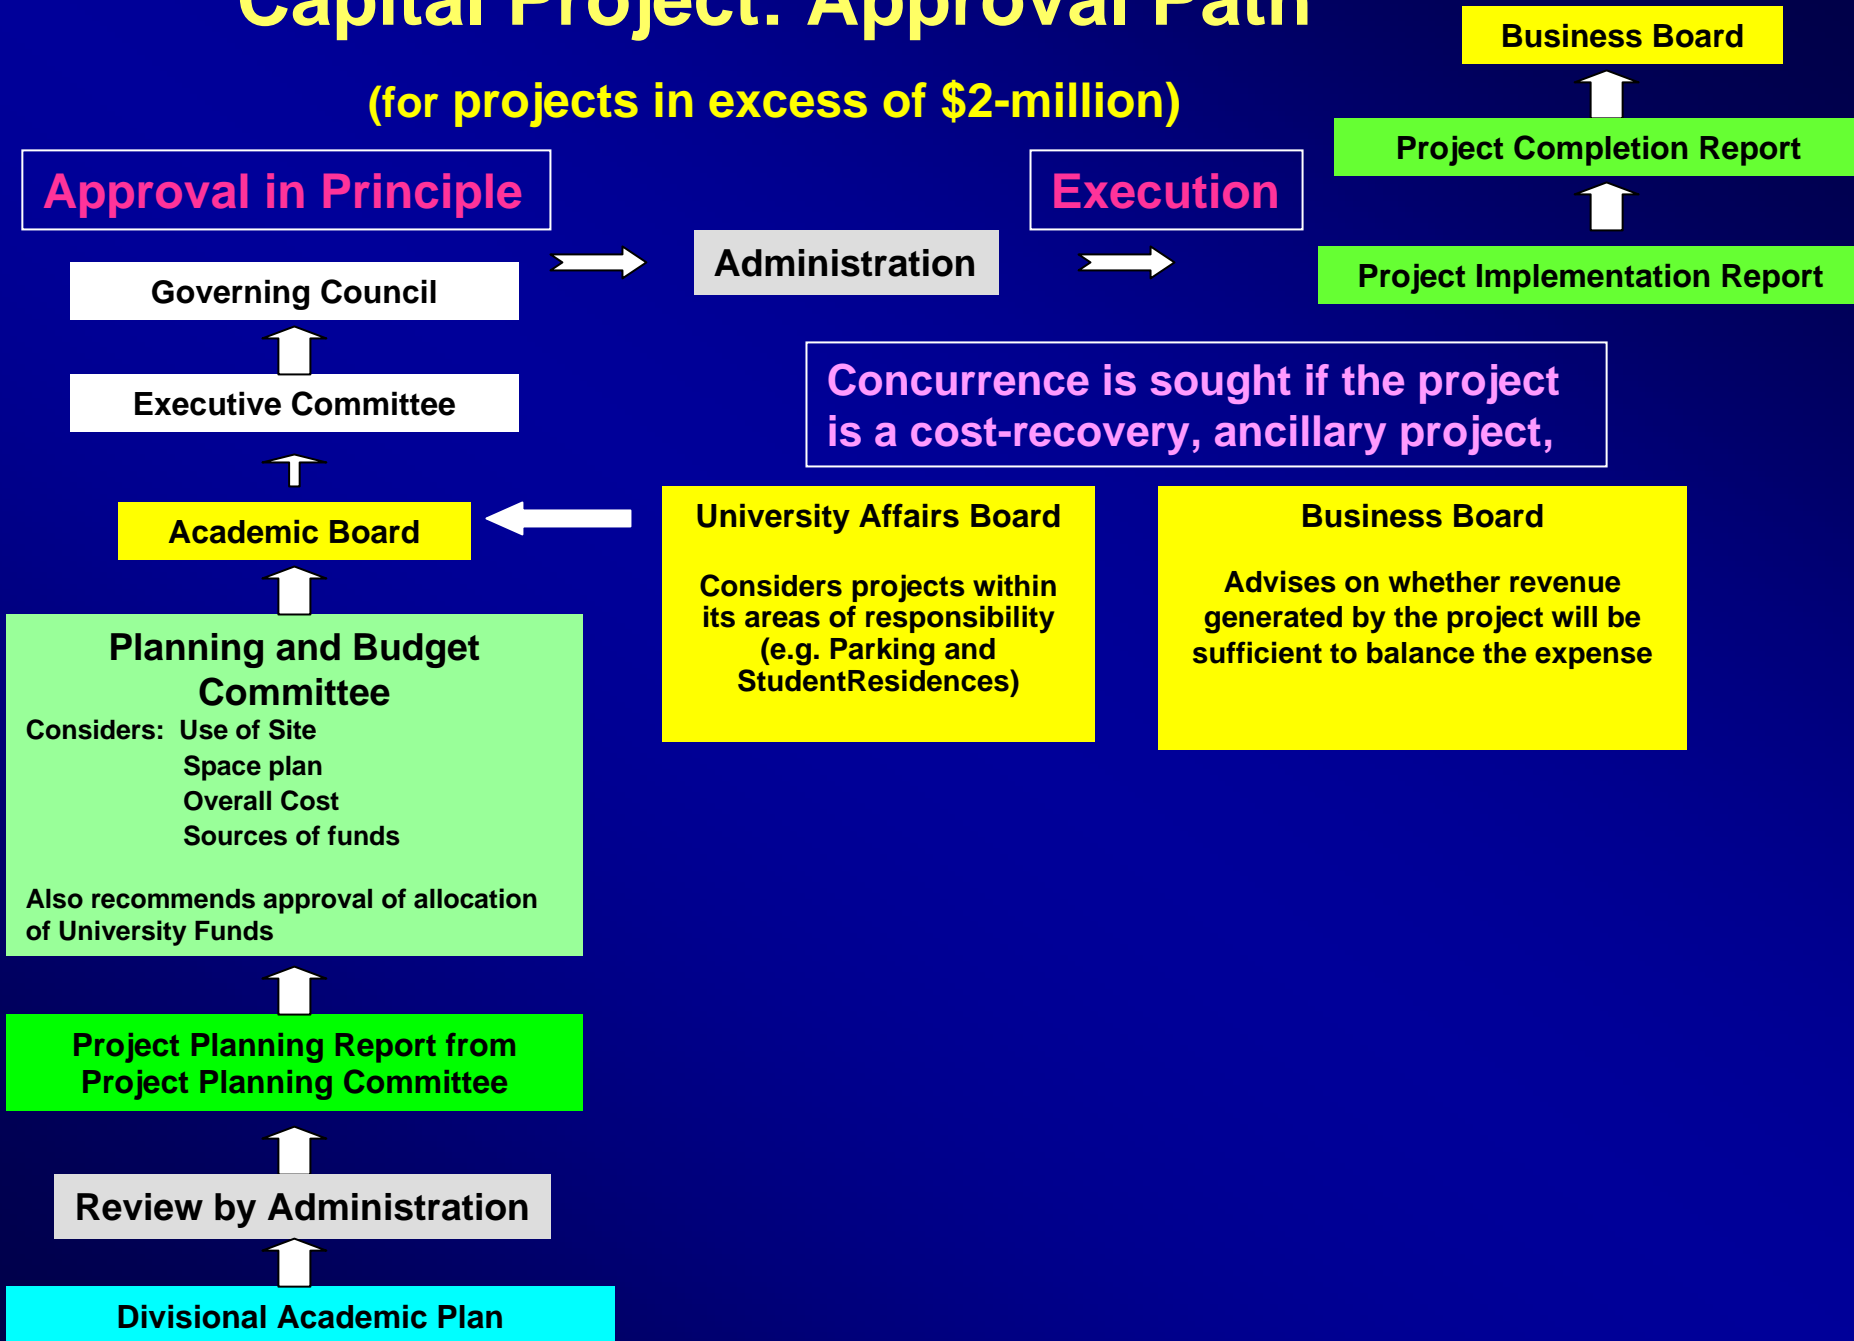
Capital Project: Approval Path

(for projects in excess of $2-million)

Approval in Principle

Governing Council

Executive Committee

Academic Board

Planning and Budget Committee

Considers: Use of Site
Space plan
Overall Cost
Sources of funds

Also recommends approval of allocation of University Funds

Project Planning Report from Project Planning Committee

Review by Administration

Divisional Academic Plan

Administration

Execution

Business Board

Project Completion Report

Project Implementation Report

Concurrence is sought if the project is a cost-recovery, ancillary project,

University Affairs Board

Considers projects within its areas of responsibility (e.g. Parking and StudentResidences)

Business Board

Advises on whether revenue generated by the project will be sufficient to balance the expense